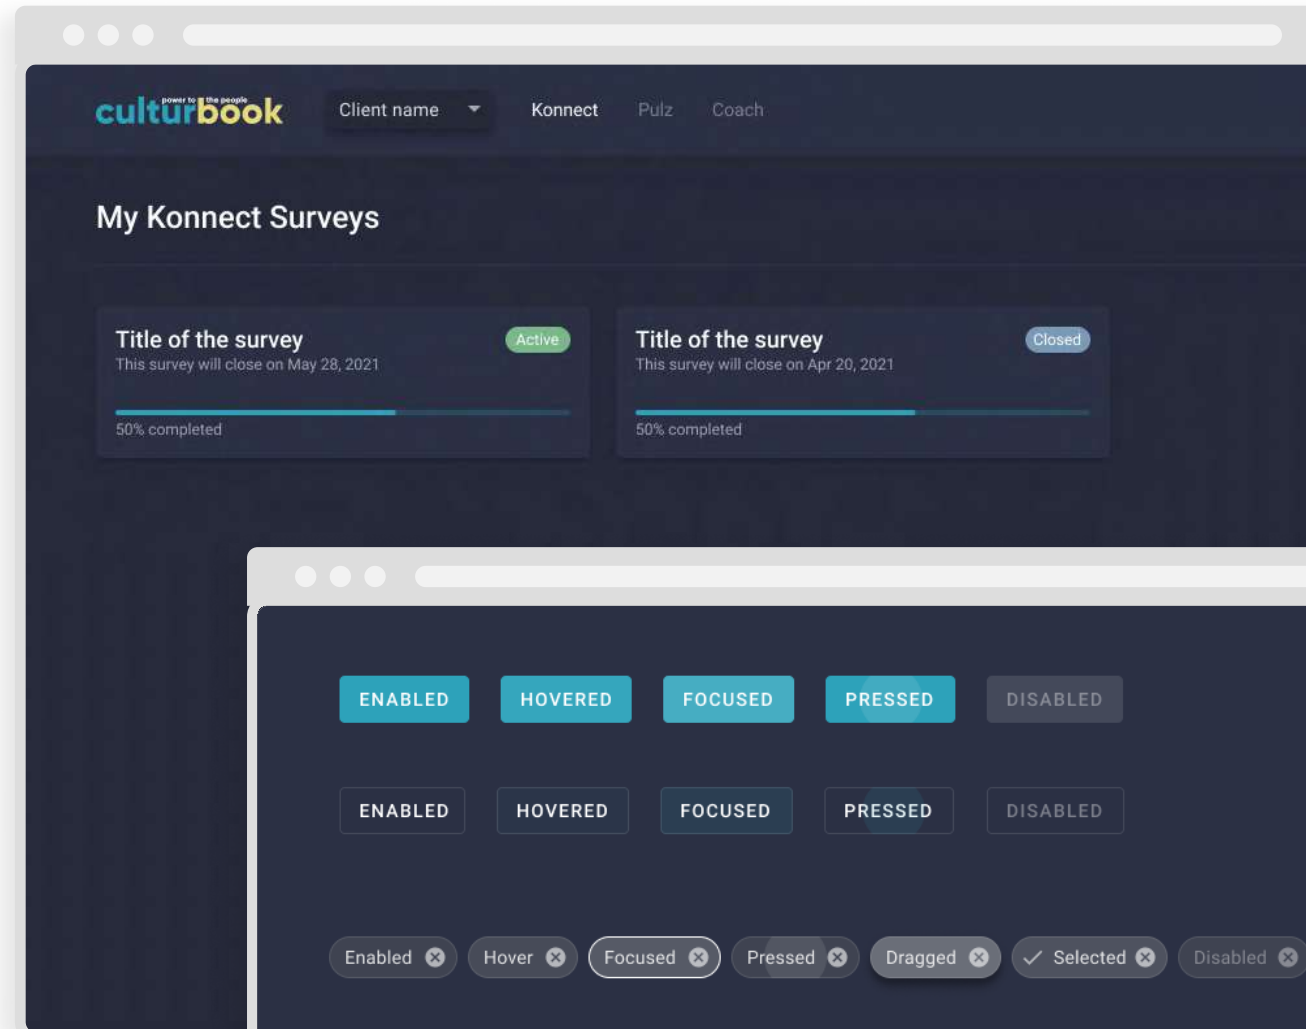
power to the people
culturbook

Client name

Konnect

Pulz

Coach

My Konnect Surveys

Title of the survey
Active
This survey will close on May 28, 2021
50% completed

Title of the survey
Closed
This survey will close on Apr 20, 2021
50% completed

ENABLED HOVERED FOCUSED PRESSED DISABLED

ENABLED HOVERED FOCUSED PRESSED DISABLED

Enabled Hover Focused Pressed Dragged Selected Disabled